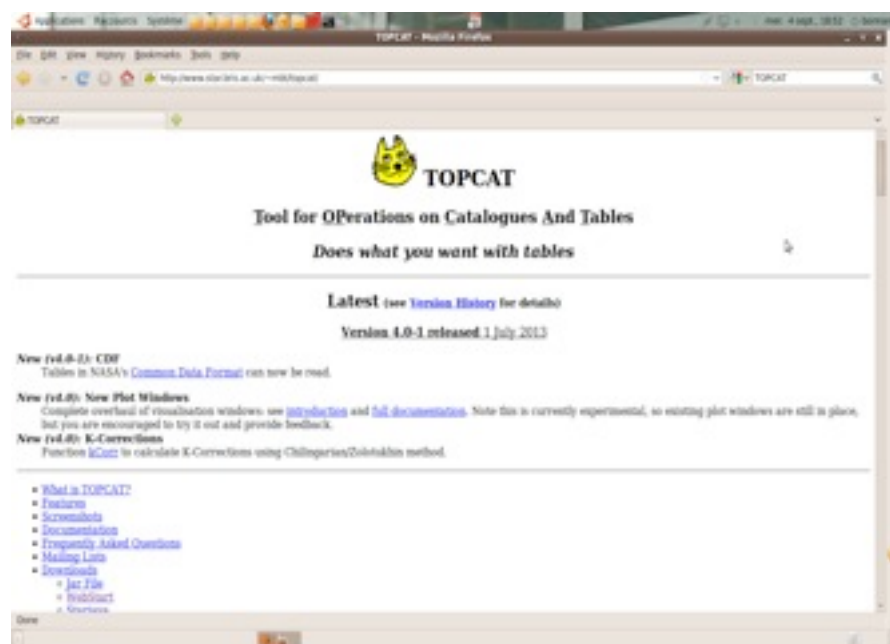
Applications Raccourcis Système

TOPCAT - Mozilla Firefox

File Edit View History Bookmarks Tools Help

http://www.star.bris.ac.uk/~mbt/topcat/

TOPCAT

TOPCAT

TOPCAT

Tool for OPerations on Catalogues And Tables

Does what you want with tables

Latest (see Version History for details)

Version 4.0-1 released 1 July 2013

New (v4.0-1): CDF
Tables in NASA's Common Data Format can now be read.

New (v4.0): New Plot Windows
Complete overhaul of visualisation windows: see introduction and full documentation. Note this is currently experimental, so existing plot windows are still in place, but you are encouraged to try it out and provide feedback.

New (v4.0): K-Corrections
Function kCorr to calculate K-Corrections using Chilingarian/Zolotukhin method.

- What is TOPCAT?
- Features
- Screenshots
- Documentation
- Frequently Asked Questions
- Mailing Lists
- Downloads
  - Jar File
  - WebStart
  - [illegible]

Done